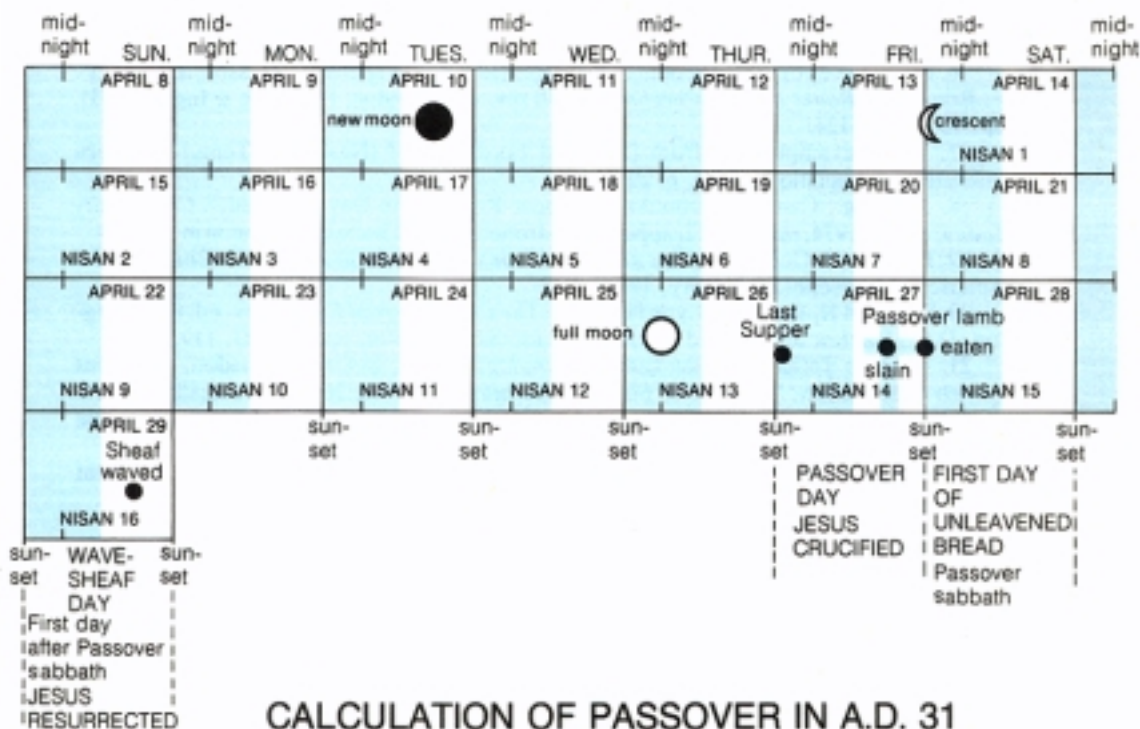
| midnight SUN. | midnight MON. | midnight TUES. | midnight WED. | midnight THUR. | midnight FRI. | midnight SAT. | midnight |
|---|---|---|---|---|---|---|---|
| APRIL 8 | APRIL 9 | APRIL 10 new moon | APRIL 11 | APRIL 12 | APRIL 13 | APRIL 14 crescent NISAN 1 | |
| APRIL 15 NISAN 2 | APRIL 16 NISAN 3 | APRIL 17 NISAN 4 | APRIL 18 NISAN 5 | APRIL 19 NISAN 6 | APRIL 20 NISAN 7 | APRIL 21 NISAN 8 | |
| APRIL 22 NISAN 9 | APRIL 23 NISAN 10 | APRIL 24 NISAN 11 | APRIL 25 NISAN 12 | APRIL 26 full moon NISAN 13 | APRIL 27 Last Supper Passover lamb slain NISAN 14 | APRIL 28 eaten NISAN 15 | |
| APRIL 29 Sheaf waved NISAN 16 | | | | | | | |

sunset sunset sunset sunset sunset sunset

sunset WAVE-SHEAF DAY sunset
First day after Passover sabbath
JESUS RESURRECTED

PASSOVER DAY
JESUS CRUCIFIED

FIRST DAY OF UNLEAVENED BREAD
Passover sabbath

CALCULATION OF PASSOVER IN A.D. 31